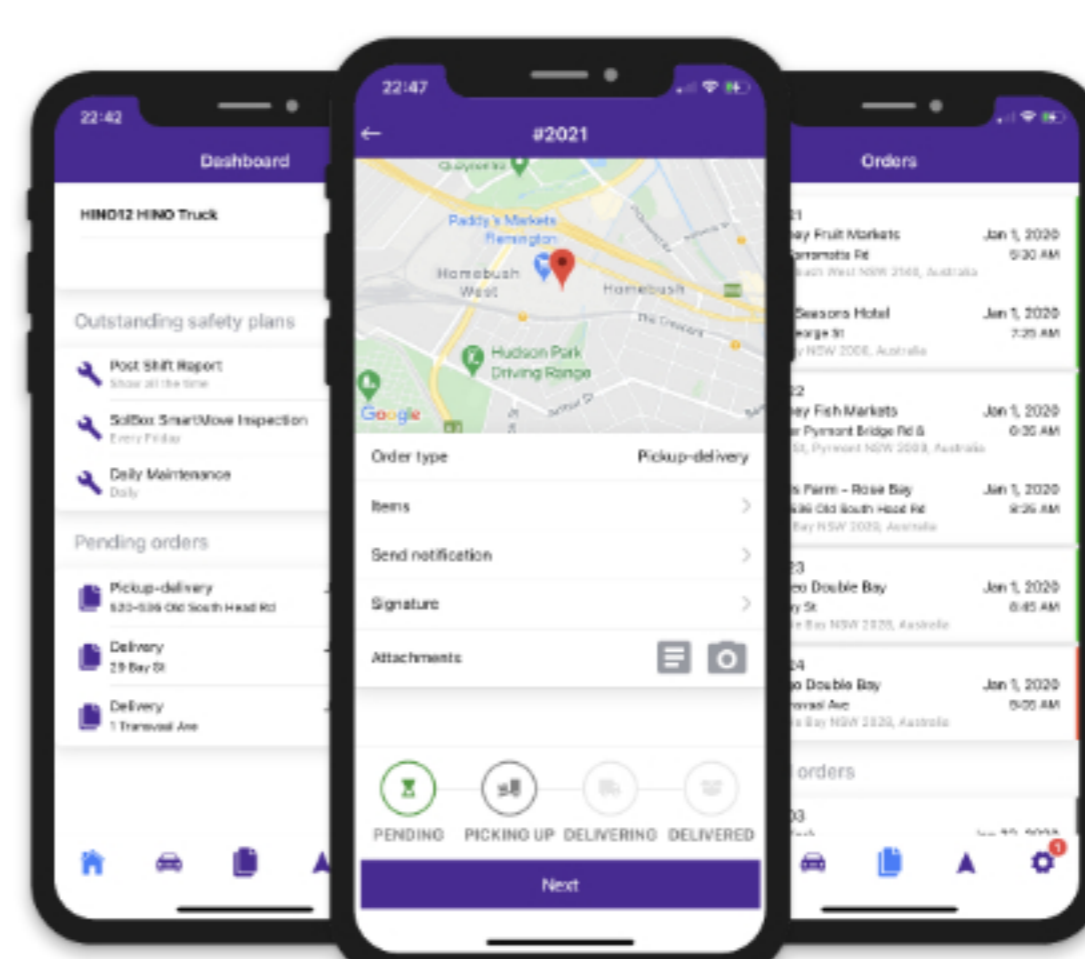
22:42

Dashboard

HINO12 HINO Truck

Outstanding safety plans

Post Shift Report
Show all the time

SolBox SmartMove Inspection
Every Friday

Daily Maintenance
Daily

Pending orders

Pickup-delivery
530-536 Old South Head Rd

Delivery
29 Bay St

Delivery
1 Transvaal Ave

22:47

#2021

Quayside
Paddy's Markets Flemington
Homebush West
Homebush
The Crescent
Hudson Park Driving Range
Google

Order type
Pickup-delivery

Items

Send notification

Signature

Attachments

PENDING
PICKING UP
DELIVERING
DELIVERED

Next

Orders

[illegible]1
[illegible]ay Fruit Markets
Jan 1, 2020
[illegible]arramatta Rd
5:30 AM
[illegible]ath West NSW 2140, Australia

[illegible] Seasons Hotel
Jan 1, 2020
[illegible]eorge St
7:25 AM
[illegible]y NSW 2000, Australia

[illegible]2
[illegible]ay Fish Markets
Jan 1, 2020
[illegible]r Pyrmont Bridge Rd &
6:30 AM
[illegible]St, Pyrmont NSW 2009, Australia

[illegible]s Farm - Rose Bay
Jan 1, 2020
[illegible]536 Old South Head Rd
8:35 AM
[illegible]Bay NSW 2029, Australia

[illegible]3
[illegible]eo Double Bay
Jan 1, 2020
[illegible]y St
8:45 AM
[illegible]e Bay NSW 2028, Australia

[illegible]4
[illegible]o Double Bay
Jan 1, 2020
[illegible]raval Ave
9:05 AM
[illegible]e Bay NSW 2028, Australia

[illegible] orders

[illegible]03

1